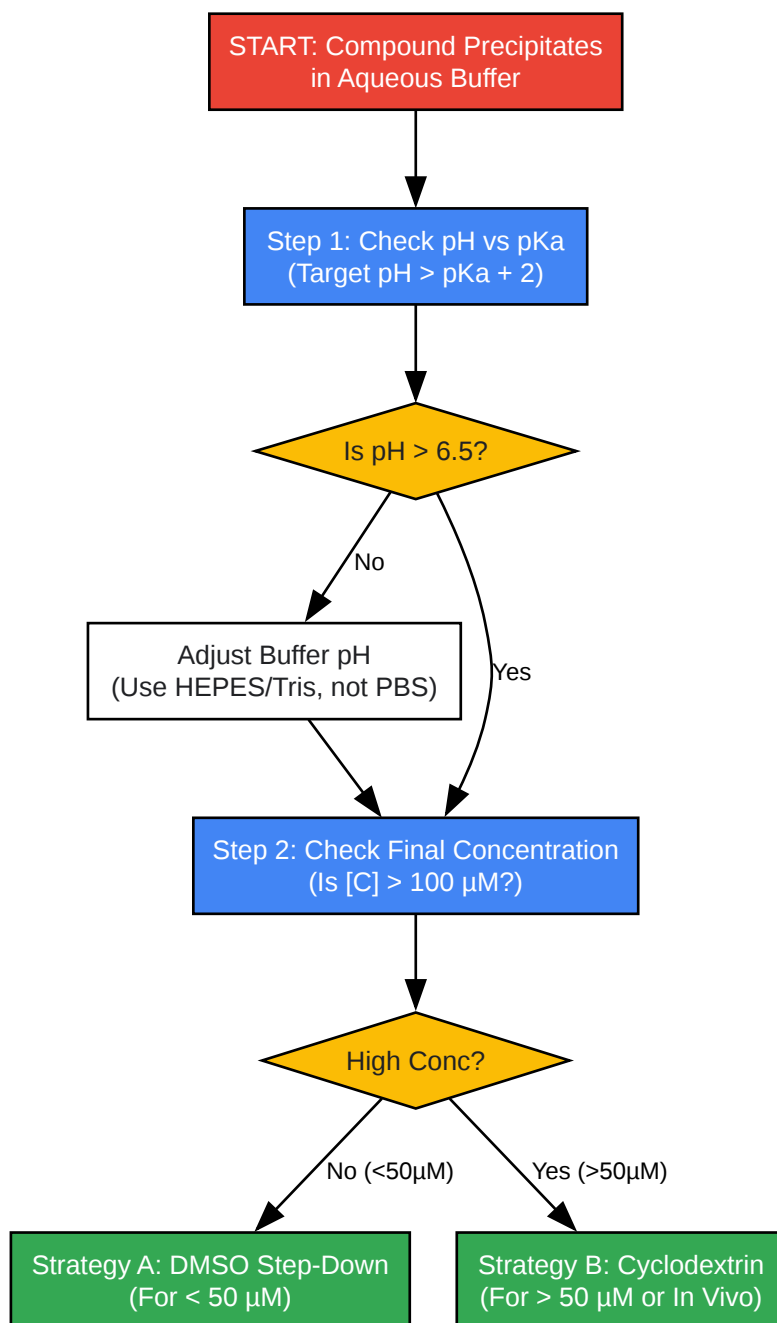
START: Compound Precipitates in Aqueous Buffer

Step 1: Check pH vs pKa (Target pH > pKa + 2)

Is pH > 6.5?

No

Yes

Adjust Buffer pH (Use HEPES/Tris, not PBS)

Step 2: Check Final Concentration (Is [C] > 100 µM?)

High Conc?

No (<50µM)

Yes (>50µM)

Strategy A: DMSO Step-Down (For < 50 µM)

Strategy B: Cyclodextrin (For > 50 µM or In Vivo)